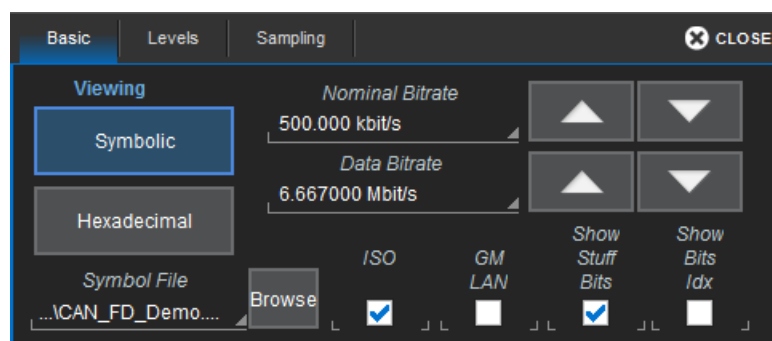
Basic Levels Sampling CLOSE

Viewing

Symbolic

Hexadecimal

Symbol File
...\CAN_FD_Demo....

Browse

Nominal Bitrate
500.000 kbit/s

Data Bitrate
6.667000 Mbit/s

ISO

GM LAN

Show Stuff Bits

Show Bits Idx